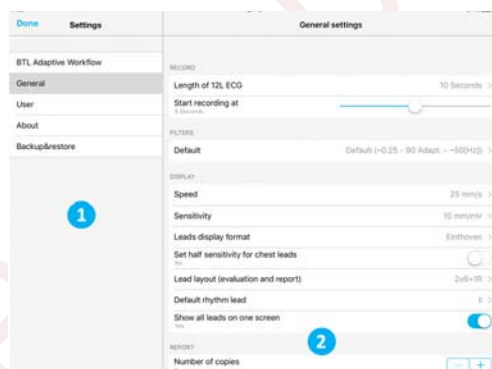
Done Settings

BTL Adaptive Workflow
General
User
About
Backup&restore

1

General settings

RECORD
Length of 12L ECG 10 Seconds
Start recording at
5 Seconds

FILTERS
Default Default (~0.25 - 90 Adapt. - ~50[Hz])

DISPLAY
Speed 25 mm/s
Sensitivity 10 mm/mV
Leads display format Einthoven
Set half sensitivity for chest leads
Yes
Lead layout (evaluation and report) 2x6+1R
Default rhythm lead II
Show all leads on one screen
Yes

2

REPORT
Number of copies
− +